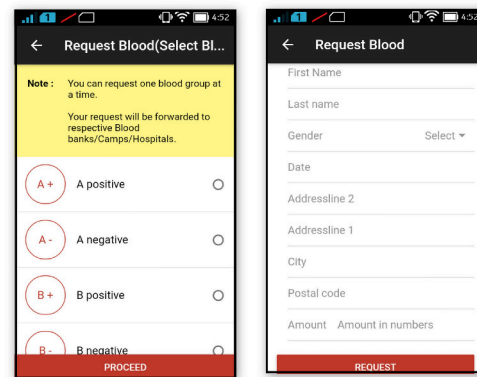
1 4:52

← Request Blood(Select Bl...

Note : You can request one blood group at a time.

Your request will be forwarded to respective Blood banks/Camps/Hospitals.

A + A positive

A - A negative

B + B positive

B - B negative

PROCEED

1 4:52

← Request Blood

First Name

Last name

Gender Select

Date

Addressline 2

Addressline 1

City

Postal code

Amount Amount in numbers

REQUEST